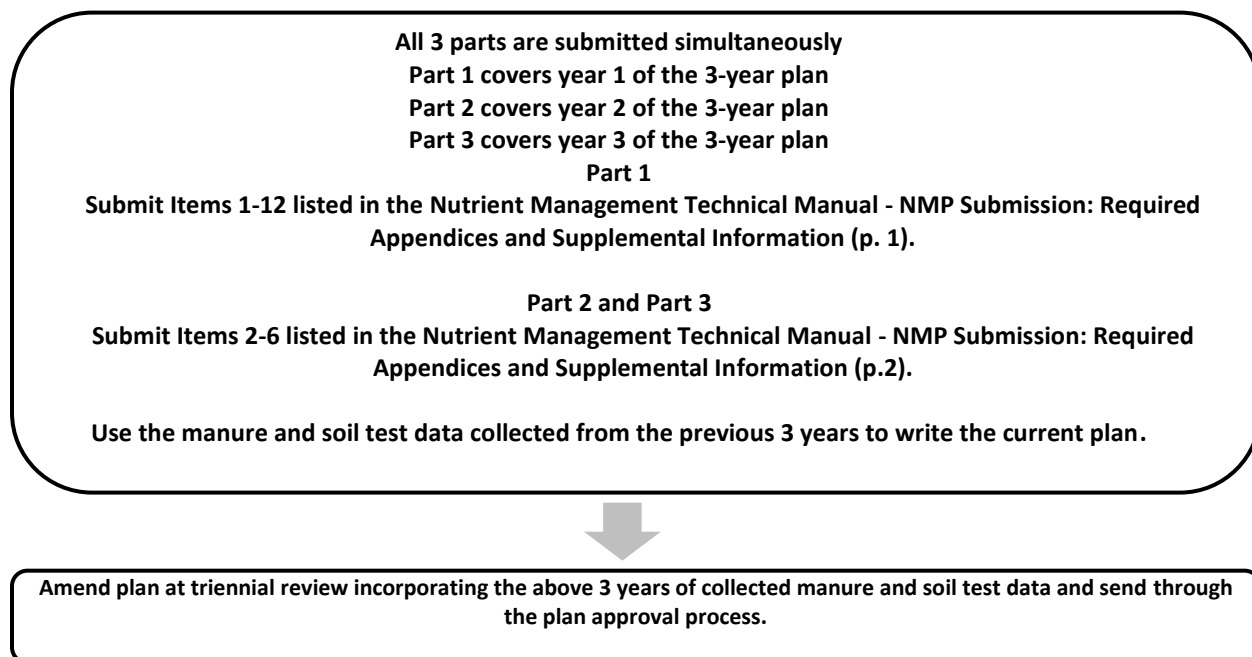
All 3 parts are submitted simultaneously
Part 1 covers year 1 of the 3-year plan
Part 2 covers year 2 of the 3-year plan
Part 3 covers year 3 of the 3-year plan

Part 1
Submit Items 1-12 listed in the Nutrient Management Technical Manual - NMP Submission: Required Appendices and Supplemental Information (p. 1).

Part 2 and Part 3
Submit Items 2-6 listed in the Nutrient Management Technical Manual - NMP Submission: Required Appendices and Supplemental Information (p.2).

Use the manure and soil test data collected from the previous 3 years to write the current plan.

Amend plan at triennial review incorporating the above 3 years of collected manure and soil test data and send through the plan approval process.